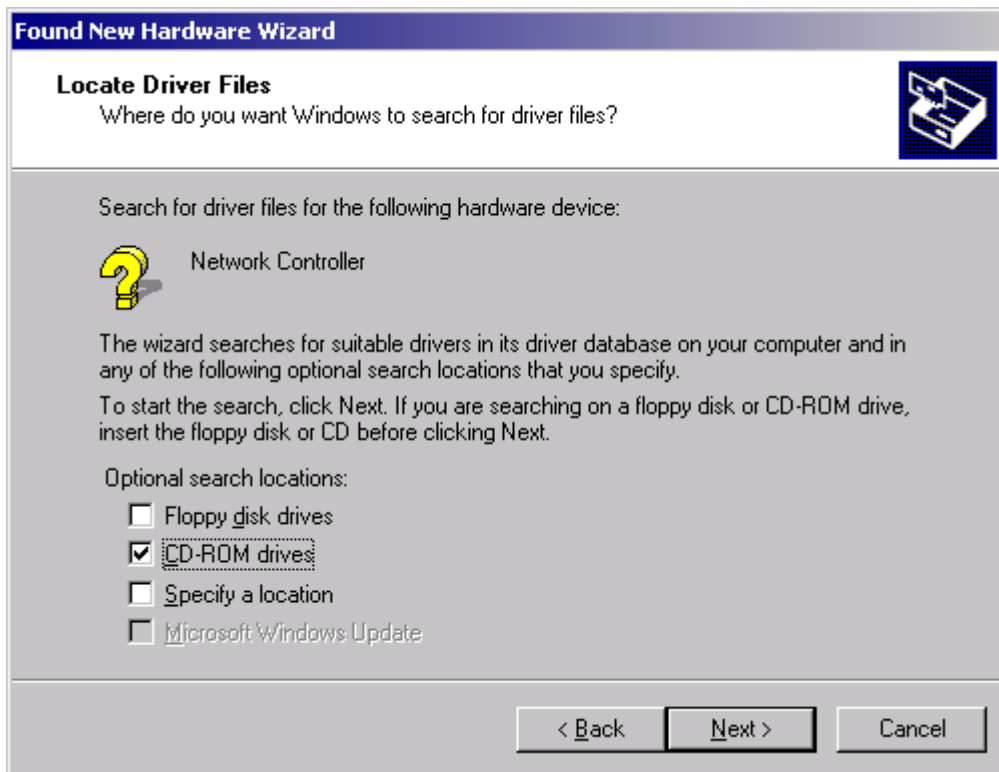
Found New Hardware Wizard

Locate Driver Files
Where do you want Windows to search for driver files?

Search for driver files for the following hardware device:

Network Controller

The wizard searches for suitable drivers in its driver database on your computer and in any of the following optional search locations that you specify.

To start the search, click Next. If you are searching on a floppy disk or CD-ROM drive, insert the floppy disk or CD before clicking Next.

Optional search locations:

☐ Floppy disk drives
☑ CD-ROM drives
☐ Specify a location
☐ Microsoft Windows Update

< Back
Next >
Cancel